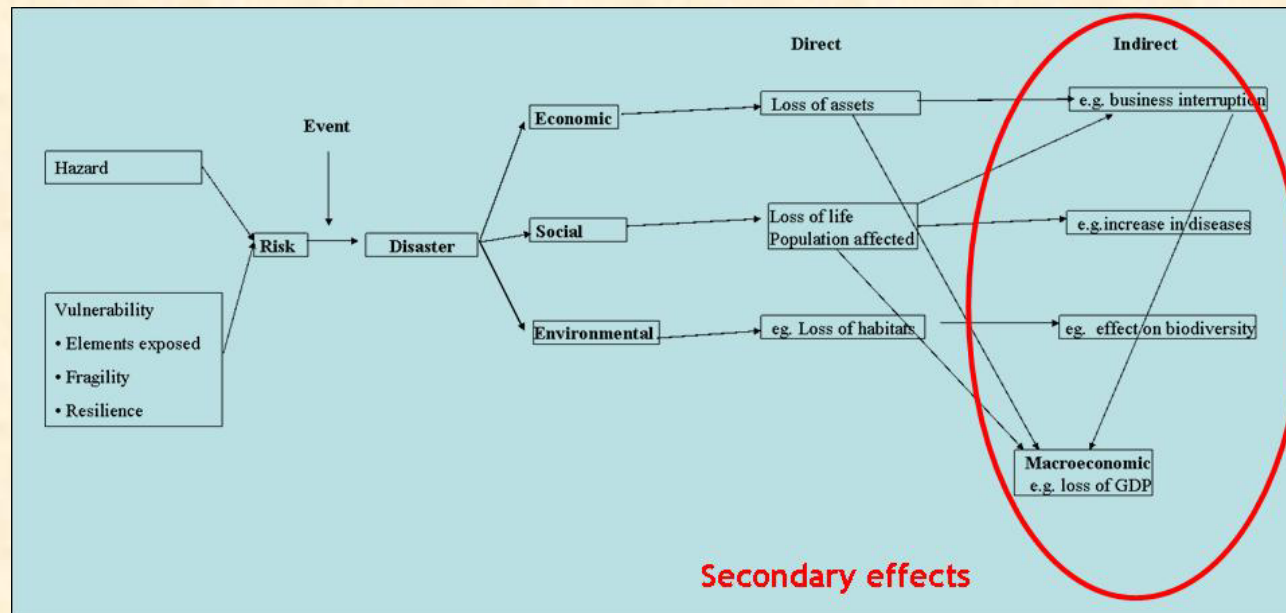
Direct

Indirect

Event

Hazard

Risk

Disaster

Vulnerability
• Elements exposed
• Fragility
• Resilience

Economic

Social

Environmental

Loss of assets

Loss of life
Population affected

eg. Loss of habitats

e.g. business interruption

e.g.increase in diseases

eg. effect on biodiversity

Macroeconomic
e.g. loss of GDP

Secondary effects